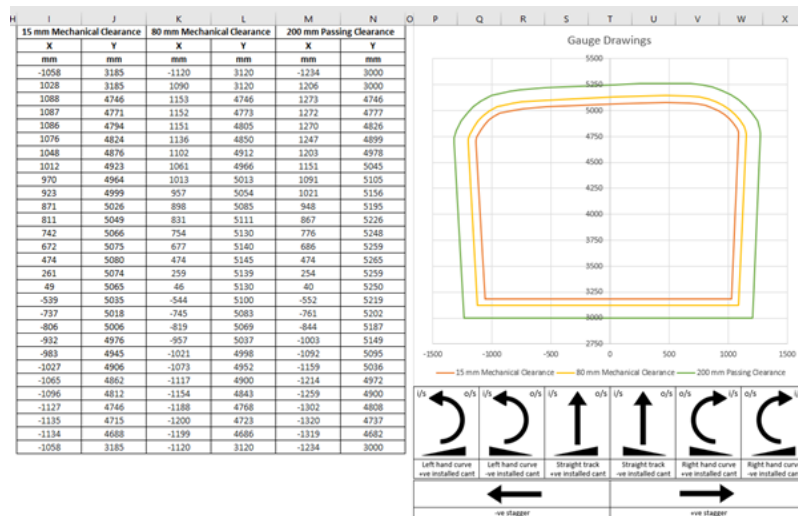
H I J K L M N O P Q R S T U V W X

| 15 mm Mechanical Clearance | | 80 mm Mechanical Clearance | | 200 mm Passing Clearance | |
|---|---|---|---|---|---|
| X | Y | X | Y | X | Y |
| mm | mm | mm | mm | mm | mm |
| -1058 | 3185 | -1120 | 3120 | -1234 | 3000 |
| 1028 | 3185 | 1090 | 3120 | 1206 | 3000 |
| 1088 | 4746 | 1153 | 4746 | 1273 | 4746 |
| 1087 | 4771 | 1152 | 4773 | 1272 | 4777 |
| 1086 | 4794 | 1151 | 4805 | 1270 | 4826 |
| 1076 | 4824 | 1136 | 4850 | 1247 | 4899 |
| 1048 | 4876 | 1102 | 4912 | 1203 | 4978 |
| 1012 | 4923 | 1061 | 4966 | 1151 | 5045 |
| 970 | 4964 | 1013 | 5013 | 1091 | 5105 |
| 923 | 4999 | 957 | 5054 | 1021 | 5156 |
| 871 | 5026 | 898 | 5085 | 948 | 5195 |
| 811 | 5049 | 831 | 5111 | 867 | 5226 |
| 742 | 5066 | 754 | 5130 | 776 | 5248 |
| 672 | 5075 | 677 | 5140 | 686 | 5259 |
| 474 | 5080 | 474 | 5145 | 474 | 5265 |
| 261 | 5074 | 259 | 5139 | 254 | 5259 |
| 49 | 5065 | 46 | 5130 | 40 | 5250 |
| -539 | 5035 | -544 | 5100 | -552 | 5219 |
| -737 | 5018 | -745 | 5083 | -761 | 5202 |
| -806 | 5006 | -819 | 5069 | -844 | 5187 |
| -932 | 4976 | -957 | 5037 | -1003 | 5149 |
| -983 | 4945 | -1021 | 4998 | -1092 | 5095 |
| -1027 | 4906 | -1073 | 4952 | -1159 | 5036 |
| -1065 | 4862 | -1117 | 4900 | -1214 | 4972 |
| -1096 | 4812 | -1154 | 4843 | -1259 | 4900 |
| -1127 | 4746 | -1188 | 4768 | -1302 | 4808 |
| -1135 | 4715 | -1200 | 4723 | -1320 | 4737 |
| -1134 | 4688 | -1199 | 4686 | -1319 | 4682 |
| -1058 | 3185 | -1120 | 3120 | -1234 | 3000 |

Gauge Drawings

5500
5250
5000
4750
4500
4250
4000
3750
3500
3250
3000
2750
-1500 -1000 -500 0 500 1000 1500

15 mm Mechanical Clearance 80 mm Mechanical Clearance 200 mm Passing Clearance

i/s o/s i/s o/s i/s o/s i/s o/s i/s o/s i/s o/s

Left hand curve +ve installed cant
Left hand curve -ve installed cant
Straight track +ve installed cant
Straight track -ve installed cant
Right hand curve +ve installed cant
Right hand curve -ve installed cant

-ve stagger
+ve stagger